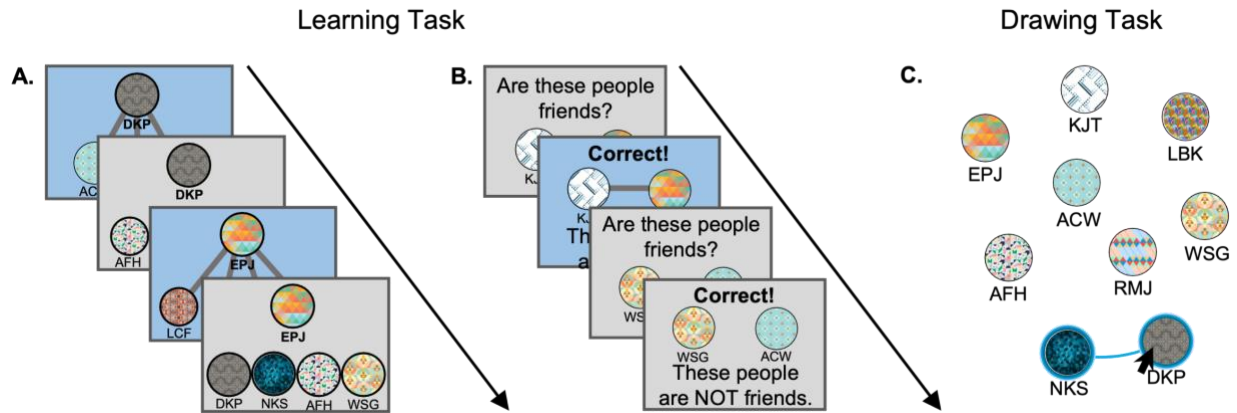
Learning Task

Drawing Task

A.

DKP

AC

DKP

AFH

EPJ

LCF

EPJ

DKP NKS AFH WSG

B.

Are these people friends?

KJ

Correct!

KJ

Th

a

Are these people friends?

WS

Correct!

WSG ACW

These people are NOT friends.

C.

KJT

EPJ

LBK

ACW

WSG

AFH

RMJ

NKS

DKP